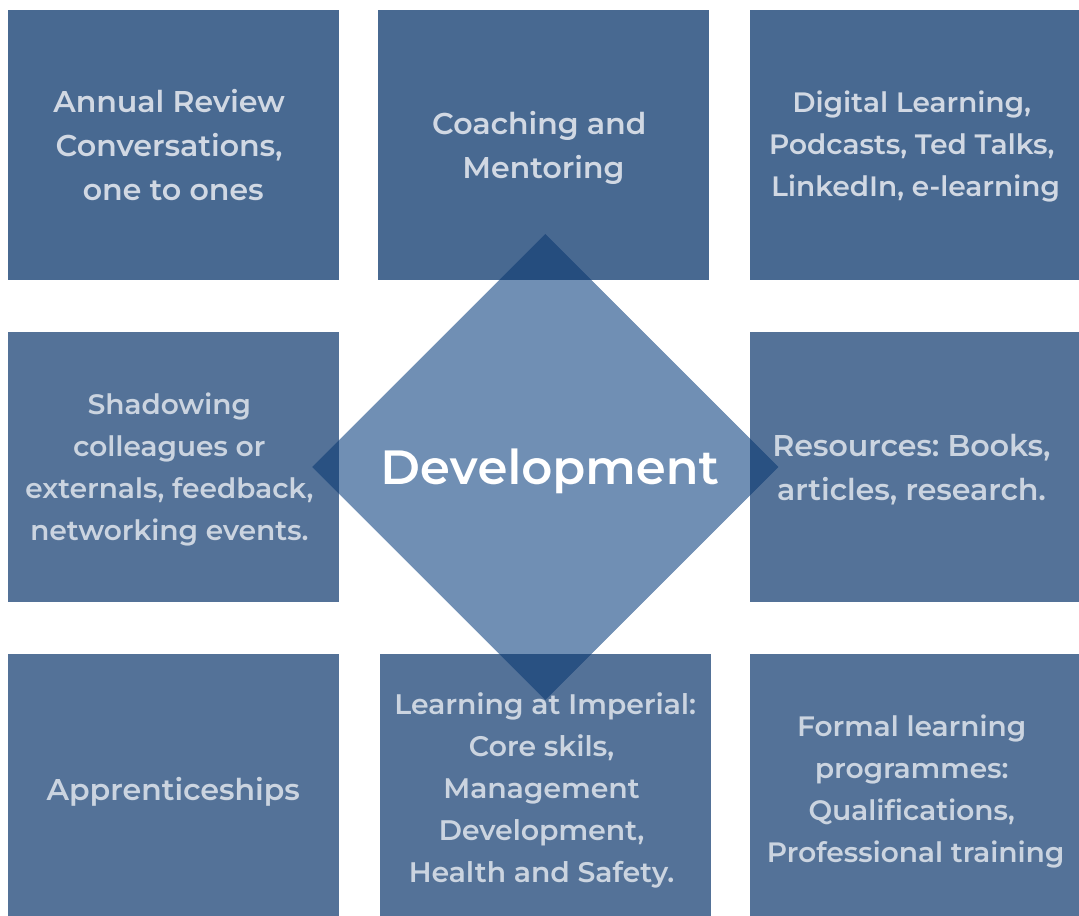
Annual Review Conversations, one to ones

Coaching and Mentoring

Digital Learning, Podcasts, Ted Talks, LinkedIn, e-learning

Shadowing colleagues or externals, feedback, networking events.

Development

Resources: Books, articles, research.

Apprenticeships

Learning at Imperial: Core skils, Management Development, Health and Safety.

Formal learning programmes: Qualifications, Professional training